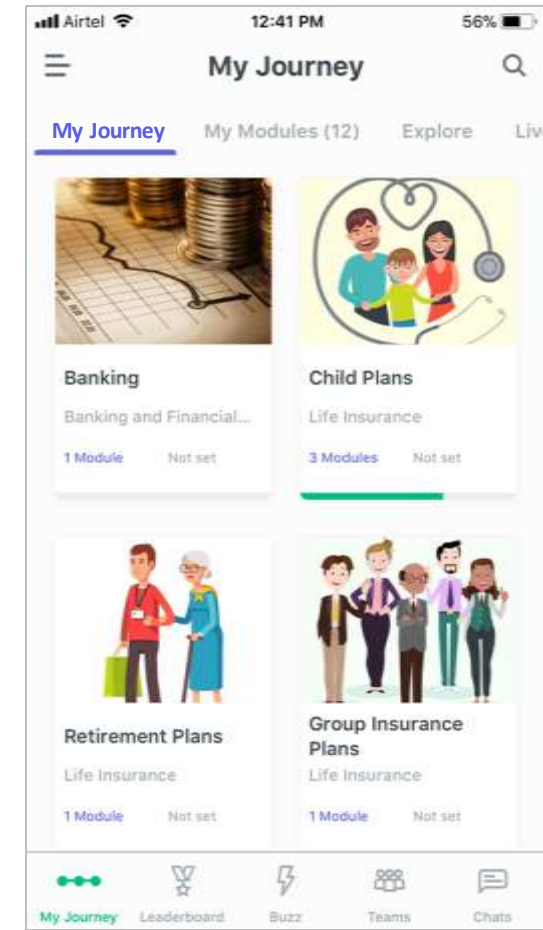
Airtel 12:41 PM 56%

My Journey

My Journey My Modules (12) Explore Liv

Banking
Banking and Financial...
1 Module Not set

Child Plans
Life Insurance
3 Modules Not set

Retirement Plans
Life Insurance
1 Module Not set

Group Insurance Plans
Life Insurance
1 Module Not set

My Journey Leaderboard Buzz Teams Chats